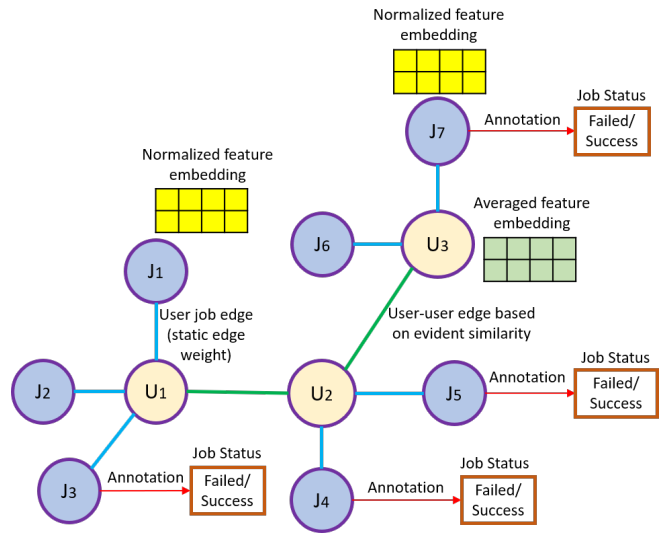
Normalized feature embedding

Job Status

$J_7$

Annotation

Failed/ Success

Normalized feature embedding

Averaged feature embedding

$J_6$

$U_3$

$J_1$

User job edge (static edge weight)

User-user edge based on evident similarity

Job Status

$J_2$

$U_1$

$U_2$

$J_5$

Annotation

Failed/ Success

Job Status

$J_3$

Annotation

Failed/ Success

Job Status

$J_4$

Annotation

Failed/ Success